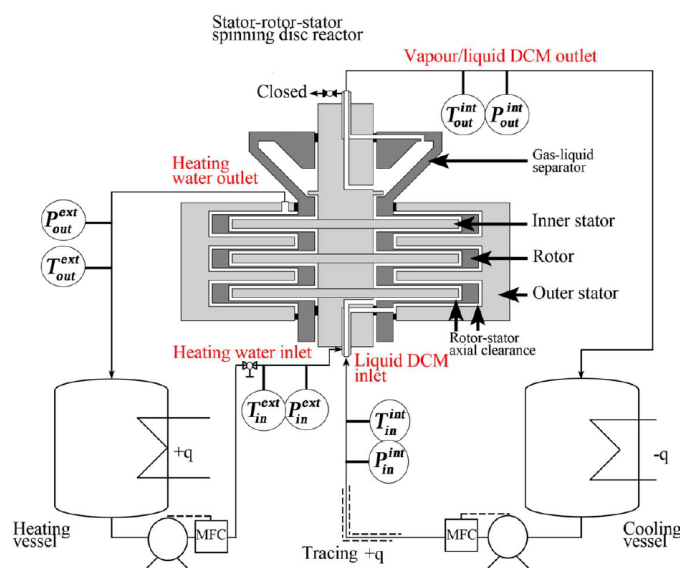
Stator-rotor-stator spinning disc reactor

Vapour/liquid DCM outlet

Closed

$T_{out}^{int}$ $P_{out}^{int}$

Heating water outlet

Gas-liquid separator

$P_{out}^{ext}$

$T_{out}^{ext}$

Inner stator

Rotor

Outer stator

Rotor-stator axial clearance

Heating water inlet

Liquid DCM inlet

$T_{in}^{ext}$ $P_{in}^{ext}$

$T_{in}^{int}$

$P_{in}^{int}$

+q

-q

Heating vessel

MFC

Tracing +q

MFC

Cooling vessel